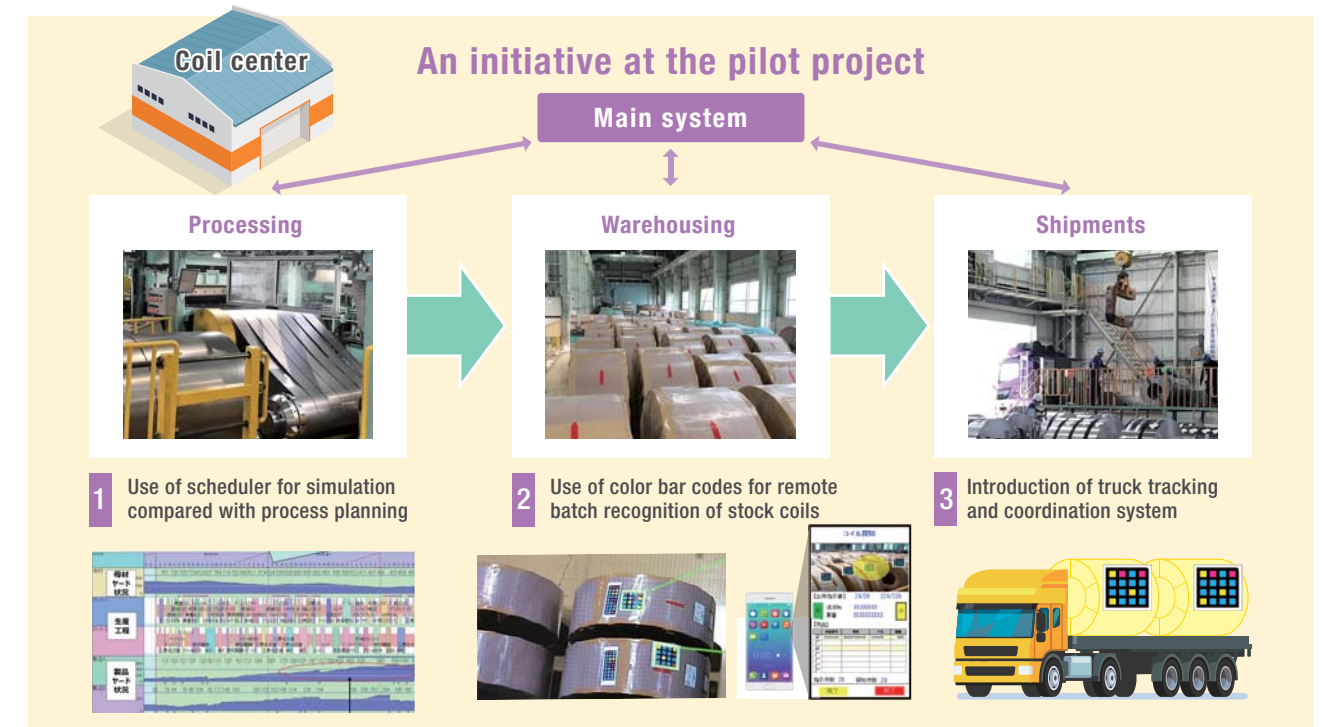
Coil center

An initiative at the pilot project

Main system

Processing

Warehousing

Shipments

1 Use of scheduler for simulation compared with process planning

2 Use of color bar codes for remote batch recognition of stock coils

3 Introduction of truck tracking and coordination system

母材ヤード状況

生産工程

製品ヤード状況

コイル探知